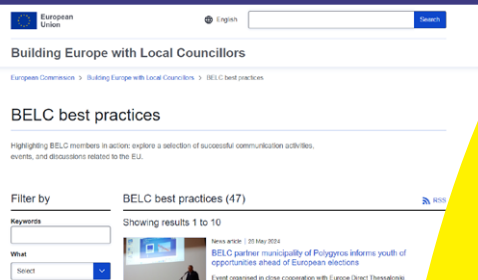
European Union

English

Search

Building Europe with Local Councillors

European Commission > Building Europe with Local Councillors > BELC best practices

BELC best practices

Highlighting BELC members in action: explore a selection of successful communication activities, events, and discussions related to the EU.

Filter by

Keywords

What

Select

BELC best practices (47)

RSS

Showing results 1 to 10

News article | 20 May 2024

BELC partner municipality of Polygyros informs youth of opportunities ahead of European elections

Event organised in close cooperation with Europe Direct Thessaloniki